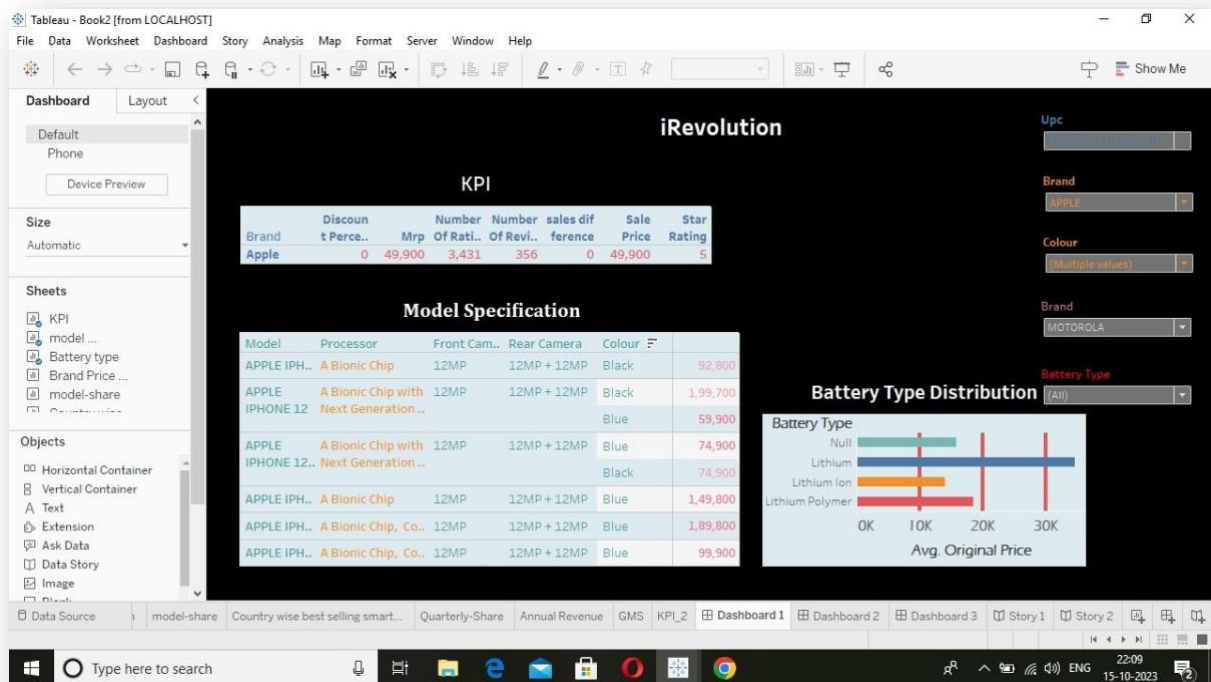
Tableau - Book2 [from LOCALHOST]

File Data Worksheet Dashboard Story Analysis Map Format Server Window Help

Show Me

Dashboard Layout

Default
Phone

Device Preview

Size
Automatic

Sheets
KPI
model ...
Battery type
Brand Price ...
model-share
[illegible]

Objects
Horizontal Container
Vertical Container
Text
Extension
Ask Data
Data Story
Image
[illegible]

iRevolution

KPI

| Brand | Discount Perce.. | Mrp | Number Of Rati.. | Number Of Revi.. | sales difference | Sale Price | Star Rating |
|---|---|---|---|---|---|---|---|
| Apple | 0 | 49,900 | 3,431 | 356 | 0 | 49,900 | 5 |

Model Specification

| Model | Processor | Front Cam.. | Rear Camera | Colour | |
|---|---|---|---|---|---|
| APPLE IPH.. | A Bionic Chip | 12MP | 12MP + 12MP | Black | 92,800 |
| APPLE IPHONE 12 | A Bionic Chip with Next Generation .. | 12MP | 12MP + 12MP | Black | 1,99,700 |
| | | | | Blue | 59,900 |
| APPLE IPHONE 12.. | A Bionic Chip with Next Generation .. | 12MP | 12MP + 12MP | Blue | 74,900 |
| | | | | Black | 74,900 |
| APPLE IPH.. | A Bionic Chip | 12MP | 12MP + 12MP | Blue | 1,49,800 |
| APPLE IPH.. | A Bionic Chip, Co.. | 12MP | 12MP + 12MP | Blue | 1,89,800 |
| APPLE IPH.. | A Bionic Chip, Co.. | 12MP | 12MP + 12MP | Blue | 99,900 |

Battery Type Distribution

Battery Type
Null
Lithium
Lithium Ion
Lithium Polymer
0K 10K 20K 30K
Avg. Original Price

Upc

Brand
APPLE

Colour
(Multiple values)

Brand
MOTOROLA

Battery Type
(All)

Data Source | model-share | Country wise best selling smart... | Quarterly-Share | Annual Revenue | GMS | KPI_2 | Dashboard 1 | Dashboard 2 | Dashboard 3 | Story 1 | Story 2

Type here to search

ENG 22:09 15-10-2023